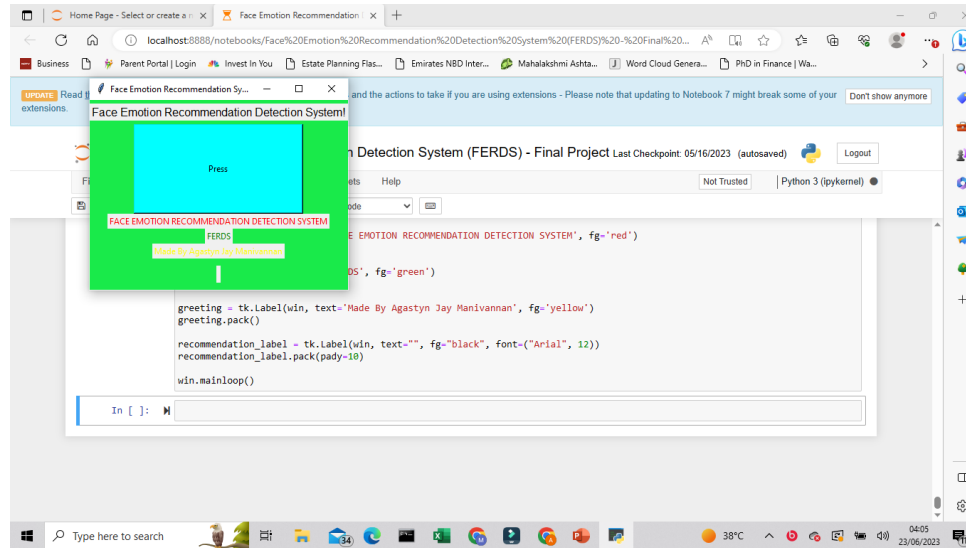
Home Page - Select or create a n ×
Face Emotion Recommendation ×
+

localhost:8888/notebooks/Face%20Emotion%20Recommendation%20Detection%20System%20(FERDS)%20-%20Final%20...

Business | Parent Portal | Login | Invest In You | Estate Planning Flas... | Emirates NBD Inter... | Mahalakshmi Ashta... | Word Cloud Genera... | PhD in Finance | Wa...

UPDATE Read th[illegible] and the actions to take if you are using extensions - Please note that updating to Notebook 7 might break some of your extensions.
Don't show anymore

Face Emotion Recommendation Sy...

Face Emotion Recommendation Detection System!

Press

FACE EMOTION RECOMMENDATION DETECTION SYSTEM

FERDS

Made By Agastyn Jay Manivannan

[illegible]n Detection System (FERDS) - Final Project Last Checkpoint: 05/16/2023 (autosaved)
Logout

Fi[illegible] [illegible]ets Help
Not Trusted
Python 3 (ipykernel)

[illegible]ode

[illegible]E EMOTION RECOMMENDATION DETECTION SYSTEM', fg='red')

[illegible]DS', fg='green')

greeting = tk.Label(win, text='Made By Agastyn Jay Manivannan', fg='yellow')
greeting.pack()

recommendation_label = tk.Label(win, text="", fg="black", font=("Arial", 12))
recommendation_label.pack(pady=10)

win.mainloop()

In [ ]:

Type here to search
38°C
04:05
23/06/2023